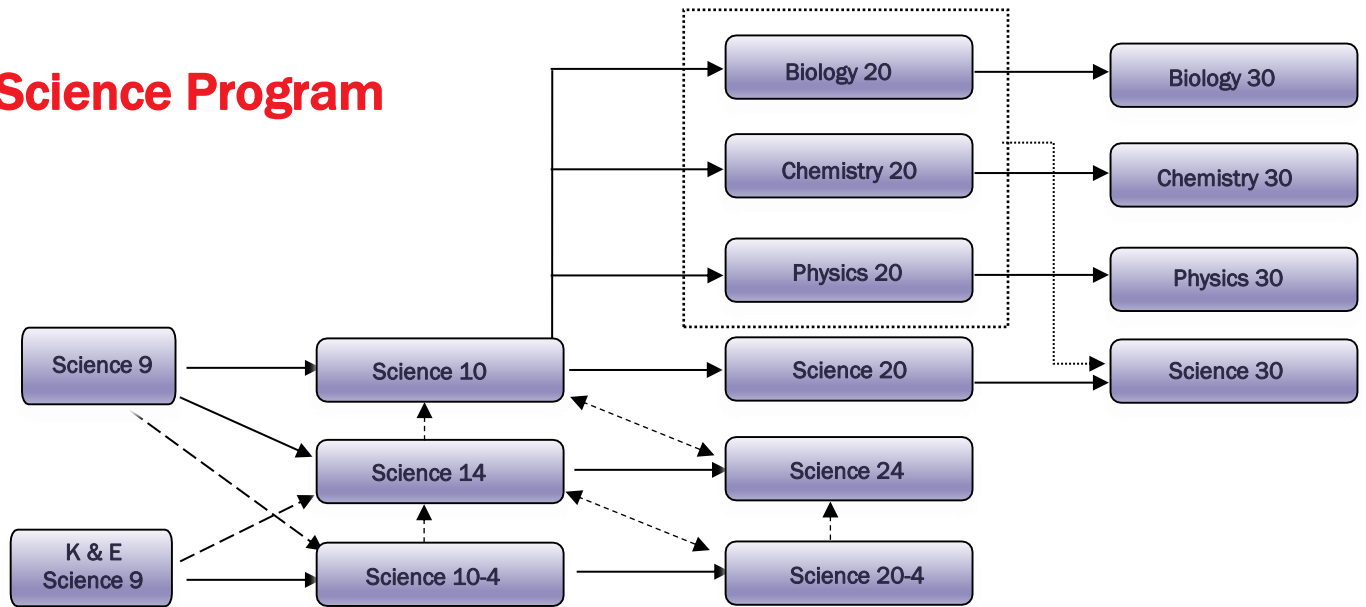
Science Program

Science 9

K & E Science 9

Science 10

Science 14

Science 10-4

Biology 20

Chemistry 20

Physics 20

Science 20

Science 24

Science 20-4

Biology 30

Chemistry 30

Physics 30

Science 30